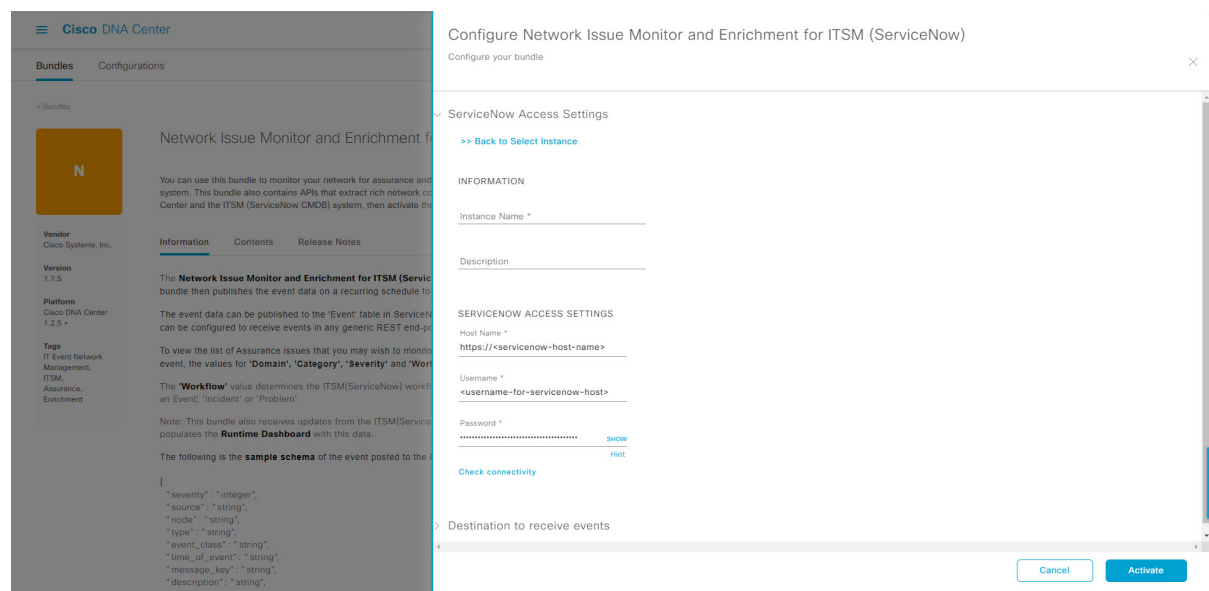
Cisco DNA Center

Bundles Configurations

< Bundles

N

Network Issue Monitor and Enrichment f

You can use this bundle to monitor your network for assurance and system. This bundle also contains APIs that extract rich network co Center and the ITSM (ServiceNow CMDB) system, then activate the

Vendor
Cisco Systems, Inc.

Version
1.7.5

Platform
Cisco DNA Center
1.2.5 +

Tags
IT Event Network Management, ITSM, Assurance, Enrichment

Information Contents Release Notes

The **Network Issue Monitor and Enrichment for ITSM (Servic** bundle then publishes the event data on a recurring schedule to

The event data can be published to the 'Event' table in ServiceN can be configured to receive events in any generic REST end-po

To view the list of Assurance issues that you may wish to monito event, the values for **'Domain'**, **'Category'**, **'Severity'** and **'Wor**

The **'Workflow'** value determines the ITSM(ServiceNow) workfl an Event', 'Incident' or 'Problem'.

Note: This bundle also receives updates from the ITSM(Service populates the **Runtime Dashboard** with this data.

The following is the **sample schema** of the event posted to the

{
"severity" : "integer",
"source" : "string",
"node" : "string",
"type" : "string",
"event_class" : "string",
"time_of_event" : "string",
"message_key" : "string",
"description" : "string",

Configure Network Issue Monitor and Enrichment for ITSM (ServiceNow)
Configure your bundle

ServiceNow Access Settings

>> Back to Select Instance

INFORMATION

Instance Name *

Description

SERVICENOW ACCESS SETTINGS

Host Name *
https://<servicenow-host-name>

Username *
<username-for-servicenow-host>

Password *
•••••••••••••••••••••••••••••••••••• SHOW
Hint

Check connectivity

Destination to receive events

Cancel Activate